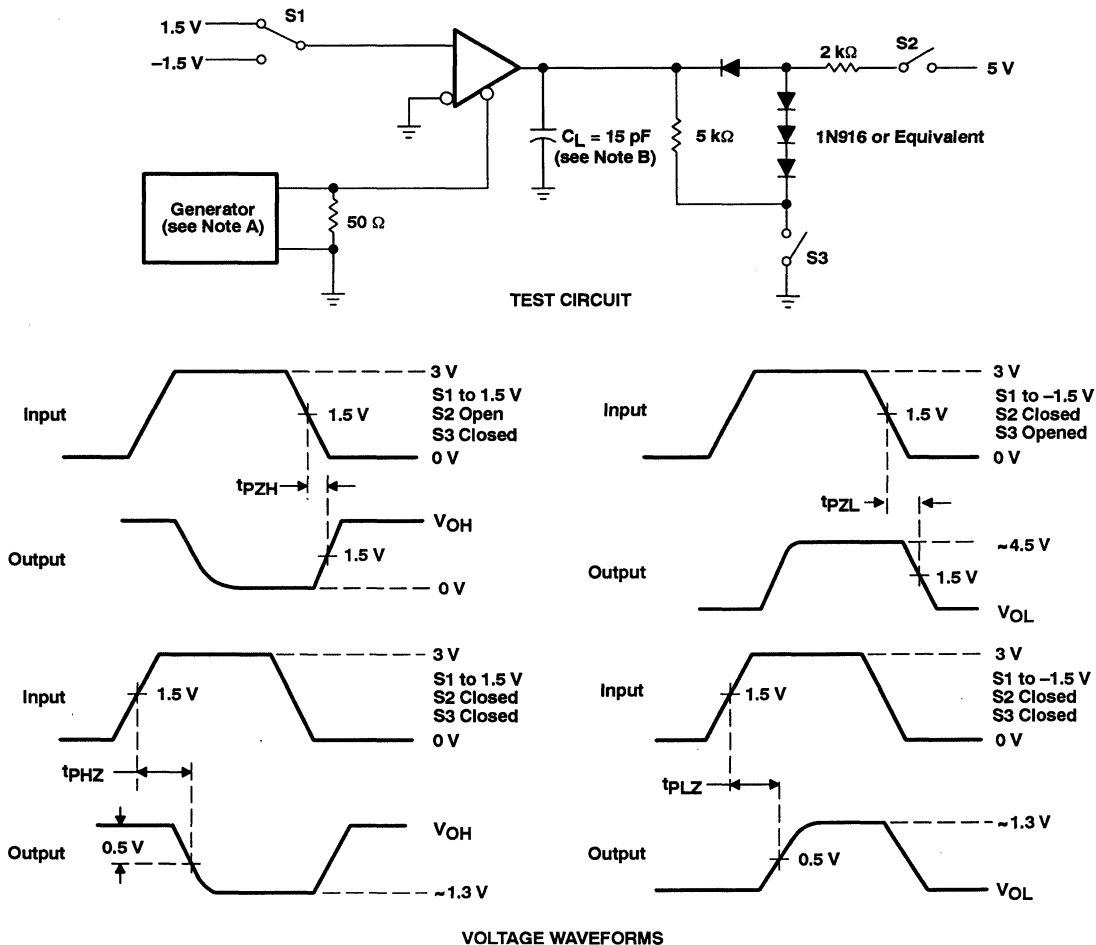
1.5 V
S1
–1.5 V
2 kΩ
S2
5 V
$C_L$ = 15 pF (see Note B)
5 kΩ
1N916 or Equivalent
Generator (see Note A)
50 Ω
S3
TEST CIRCUIT

3 V
Input
1.5 V
S1 to 1.5 V
S2 Open
S3 Closed
0 V
$t_{PZH}$
Output
$V_{OH}$
1.5 V
0 V

3 V
Input
1.5 V
S1 to –1.5 V
S2 Closed
S3 Opened
0 V
$t_{PZL}$
Output
~4.5 V
1.5 V
$V_{OL}$

3 V
Input
1.5 V
S1 to 1.5 V
S2 Closed
S3 Closed
0 V
$t_{PHZ}$
Output
0.5 V
$V_{OH}$
~1.3 V

3 V
Input
1.5 V
S1 to –1.5 V
S2 Closed
S3 Closed
0 V
$t_{PLZ}$
Output
0.5 V
~1.3 V
$V_{OL}$

VOLTAGE WAVEFORMS